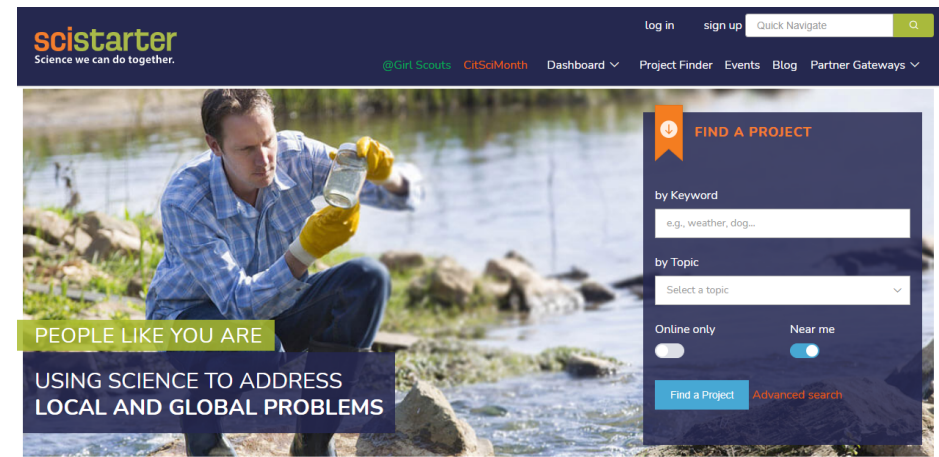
scistarter
Science we can do together.

log in sign up Quick Navigate

@Girl Scouts CitSciMonth Dashboard Project Finder Events Blog Partner Gateways

FIND A PROJECT

by Keyword
e.g., weather, dog...

by Topic
Select a topic

Online only Near me

Find a Project Advanced search

PEOPLE LIKE YOU ARE

USING SCIENCE TO ADDRESS
LOCAL AND GLOBAL PROBLEMS